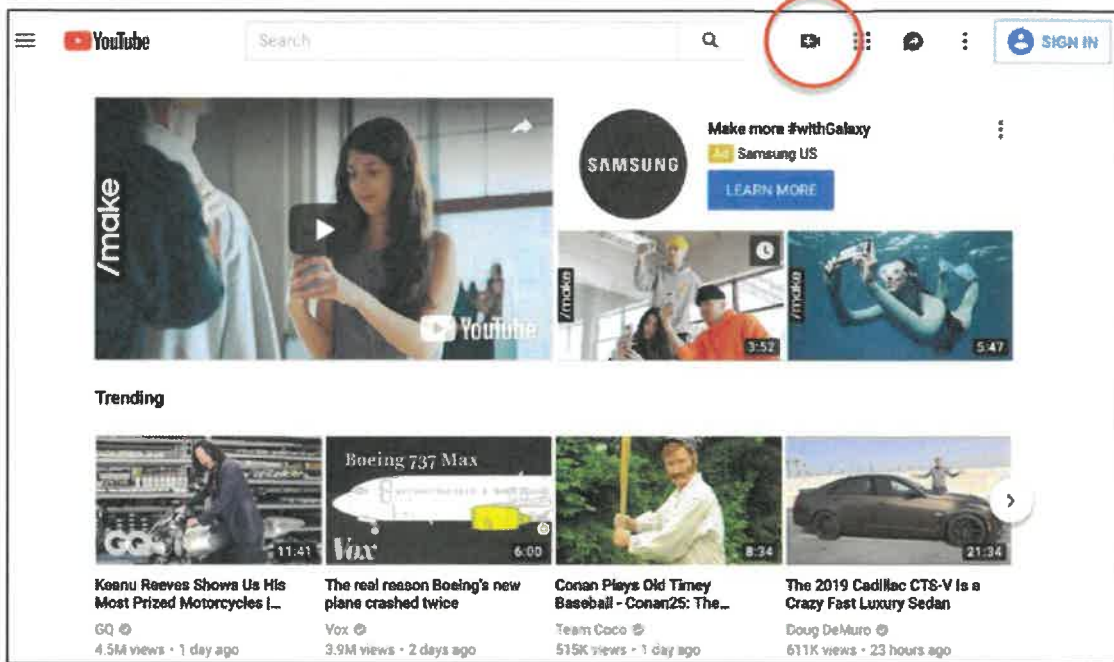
YouTube

Search

SIGN IN

/make

YouTube

SAMSUNG

Make more #withGalaxy

Ad Samsung US

LEARN MORE

/make

3:52

/make

5:47

Trending

GQ

11:41

Boeing 737 Max

Vox

6:00

8:34

21:34

Keanu Reeves Shows Us His Most Prized Motorcycles |...

GQ

4.5M views • 1 day ago

The real reason Boeing's new plane crashed twice

Vox

3.9M views • 2 days ago

Conan Plays Old Timey Baseball - Conan25: The...

Team Coco

515K views • 1 day ago

The 2019 Cadillac CTS-V Is a Crazy Fast Luxury Sedan

Doug DeMuro

611K views • 23 hours ago